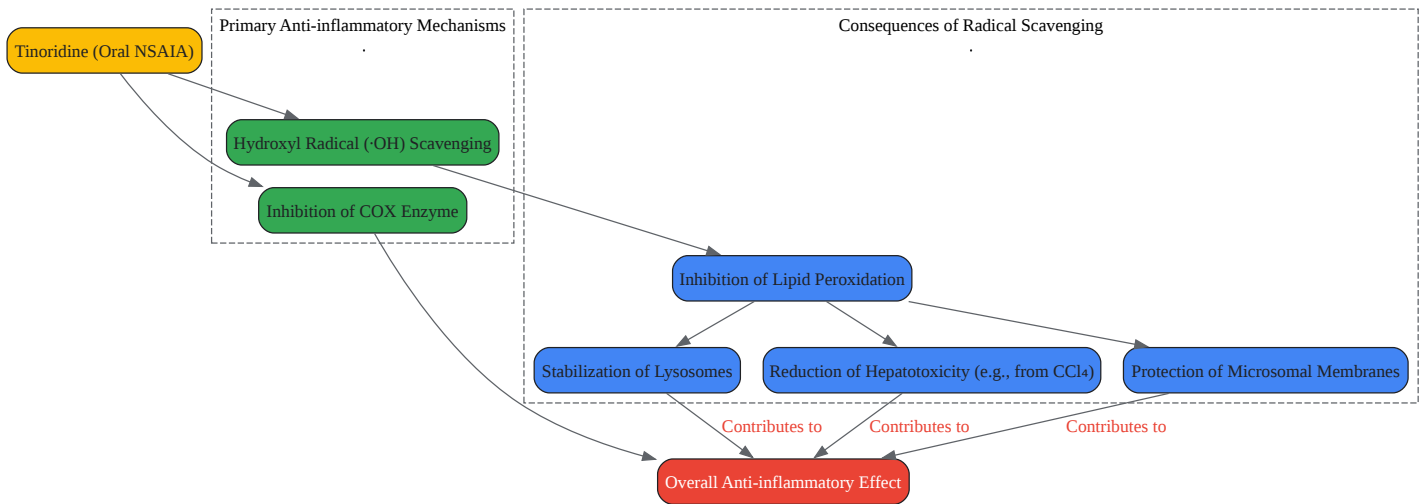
Tinoridine (Oral NSAIA)

Primary Anti-inflammatory Mechanisms
.

Hydroxyl Radical (·OH) Scavenging

Inhibition of COX Enzyme

Consequences of Radical Scavenging
.

Inhibition of Lipid Peroxidation

Stabilization of Lysosomes

Reduction of Hepatotoxicity (e.g., from $CCl_4$)

Protection of Microsomal Membranes

Contributes to

Contributes to

Contributes to

Overall Anti-inflammatory Effect